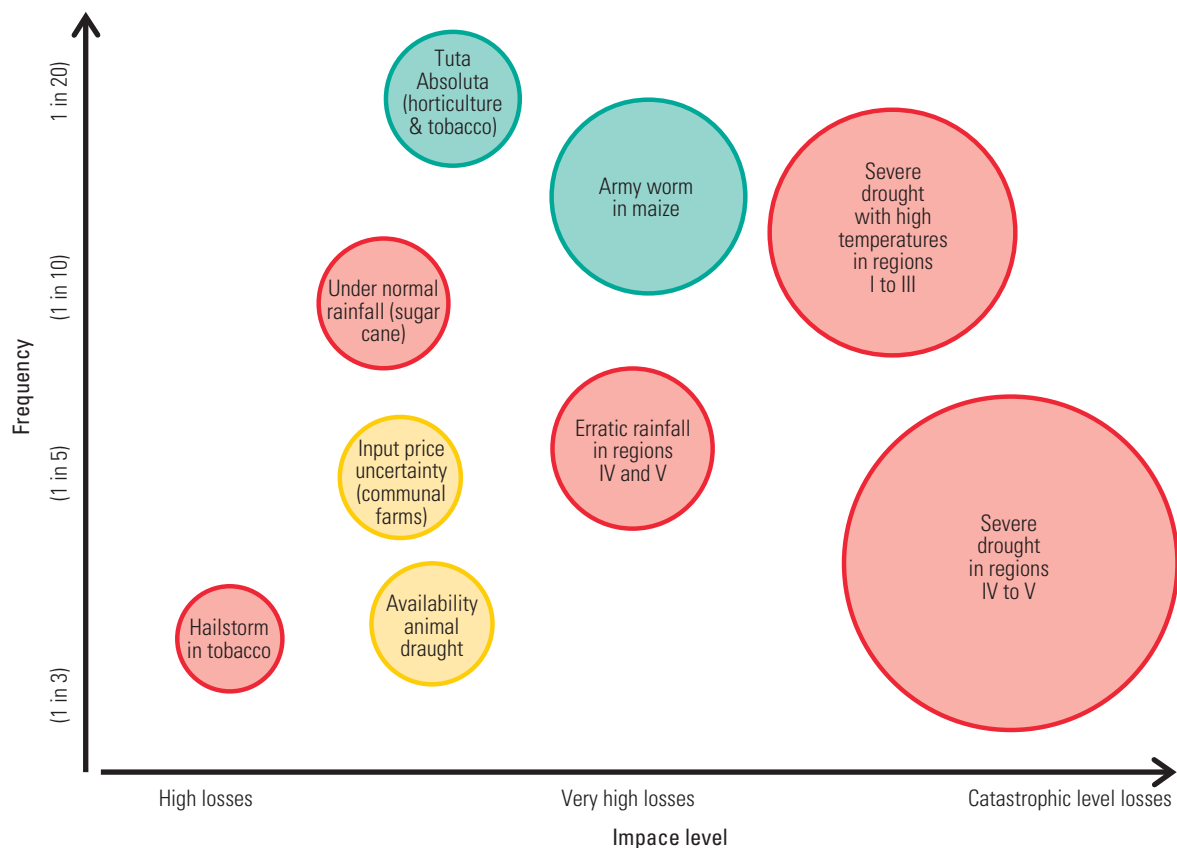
Frequency

1 in 20)

(1 in 10)

(1 in 5)

(1 in 3)

Tuta Absoluta (horticulture & tobacco)

Army worm in maize

Severe drought with high temperatures in regions I to III

Under normal rainfall (sugar cane)

Erratic rainfall in regions IV and V

Input price uncertainty (communal farms)

Severe drought in regions IV to V

Hailstorm in tobacco

Availability animal draught

High losses

Very high losses

Catastrophic level losses

Impace level